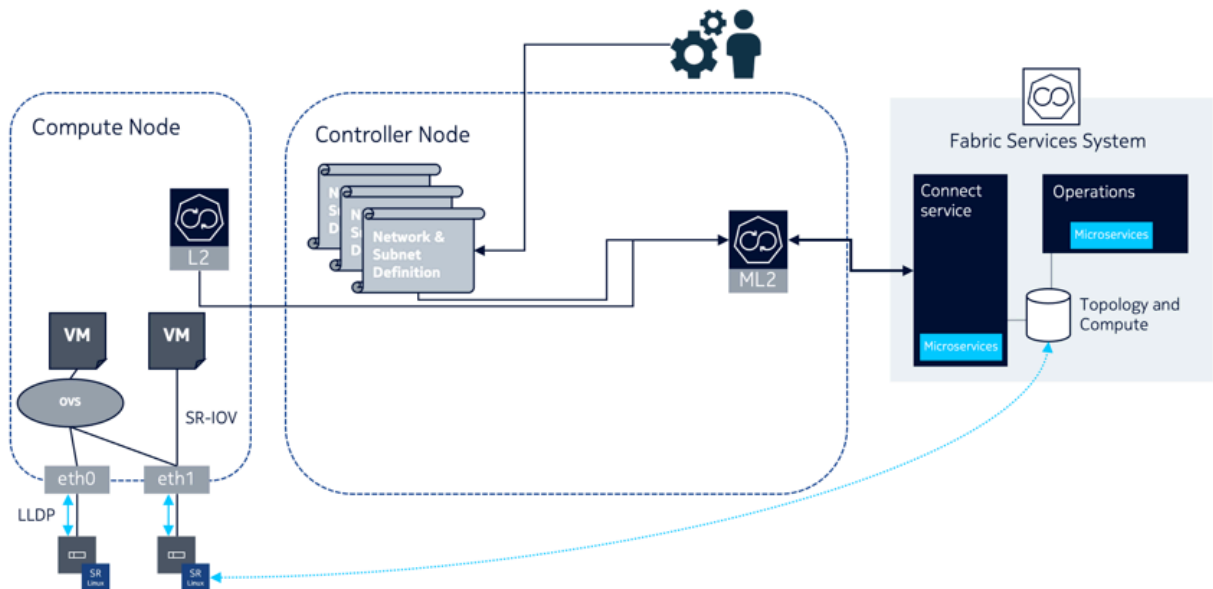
Compute Node

Controller Node

Fabric Services System

L2

N
S
D

N
S
D

Network & Subnet Definition

ML2

Connect service

Operations

Microservices

Microservices

Topology and Compute

VM

VM

OVS

SR-IOV

eth0

eth1

LLDP

SR Linux

SR Linux